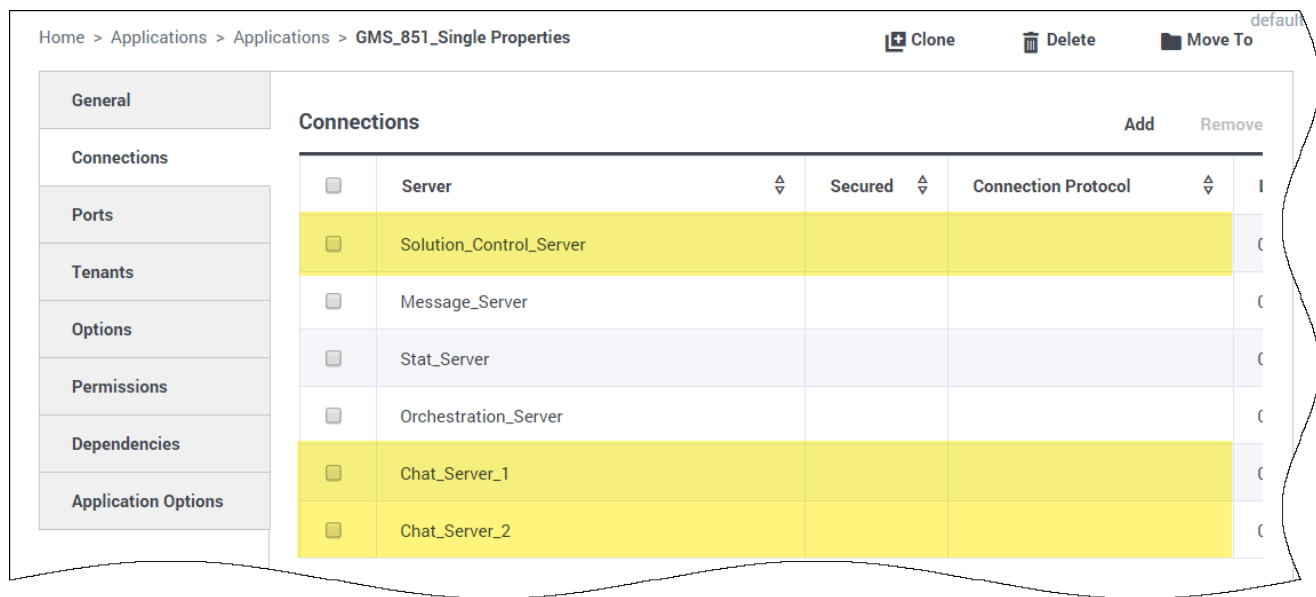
Home > Applications > Applications > GMS_851_Single Properties

Clone Delete Move To

default

General
Connections
Ports
Tenants
Options
Permissions
Dependencies
Application Options

Connections

Add Remove

| | Server | Secured | Connection Protocol | I |
|---|---|---|---|---|
| | Solution_Control_Server | | | |
| | Message_Server | | | |
| | Stat_Server | | | |
| | Orchestration_Server | | | |
| | Chat_Server_1 | | | |
| | Chat_Server_2 | | | |